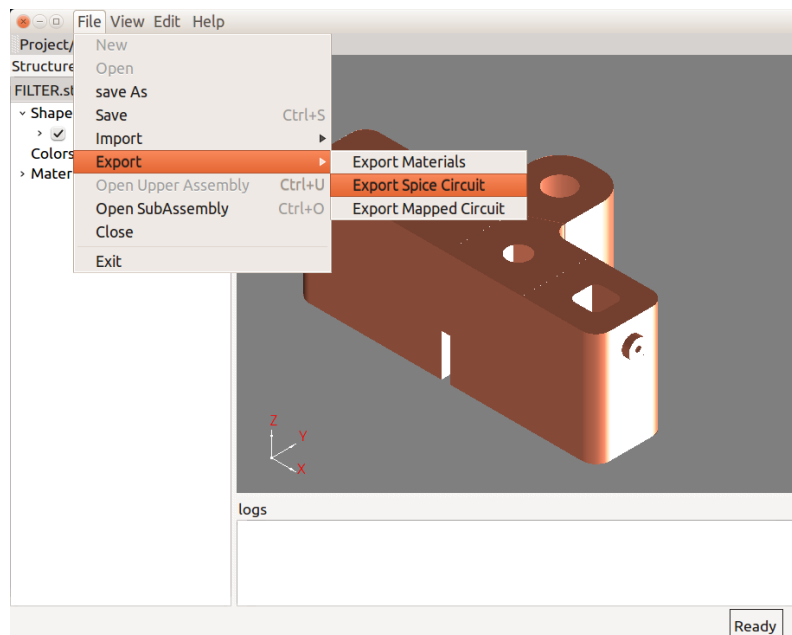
File View Edit Help
Project/
Structure
FILTER.st
Shape
Colors
Mater
New
Open
save As
Save Ctrl+S
Import
Export
Open Upper Assembly Ctrl+U
Open SubAssembly Ctrl+O
Close
Exit
Export Materials
Export Spice Circuit
Export Mapped Circuit
Z
Y
X
logs
Ready